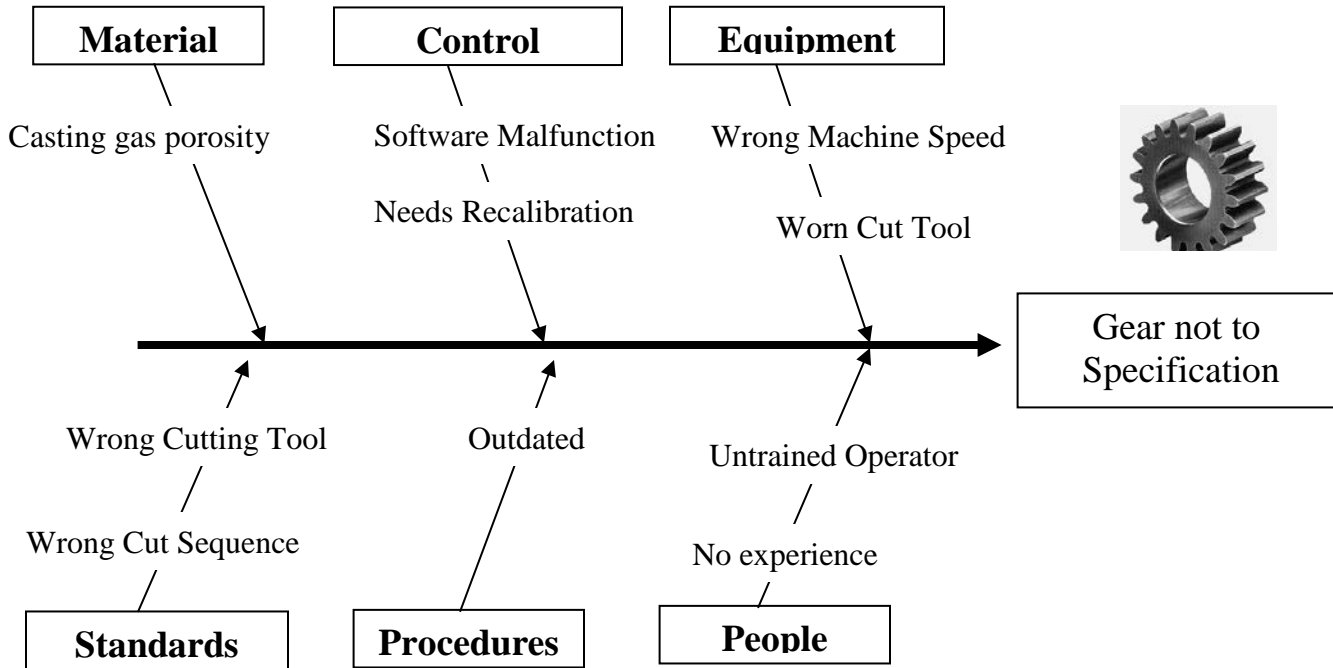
Material

Control

Equipment

Casting gas porosity

Software Malfunction

Needs Recalibration

Wrong Machine Speed

Worn Cut Tool

Gear not to Specification

Wrong Cutting Tool

Wrong Cut Sequence

Outdated

Untrained Operator

No experience

Standards

Procedures

People